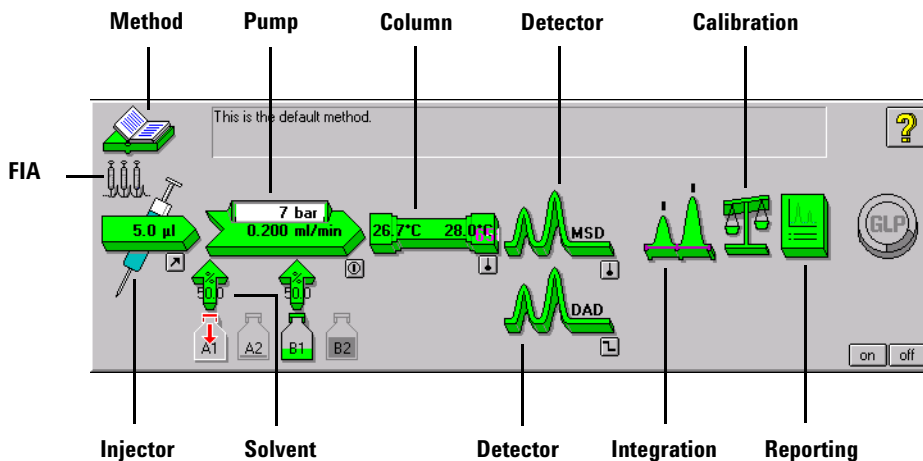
Method
Pump
Column
Detector
Calibration

This is the default method.

?

FIA

5.0 µl
7 bar
0.200 ml/min
26.7°C
28.0°C
MSD
DAD
GLP

%
500
%
500
A1
A2
B1
B2

on
off

Injector
Solvent
Detector
Integration
Reporting